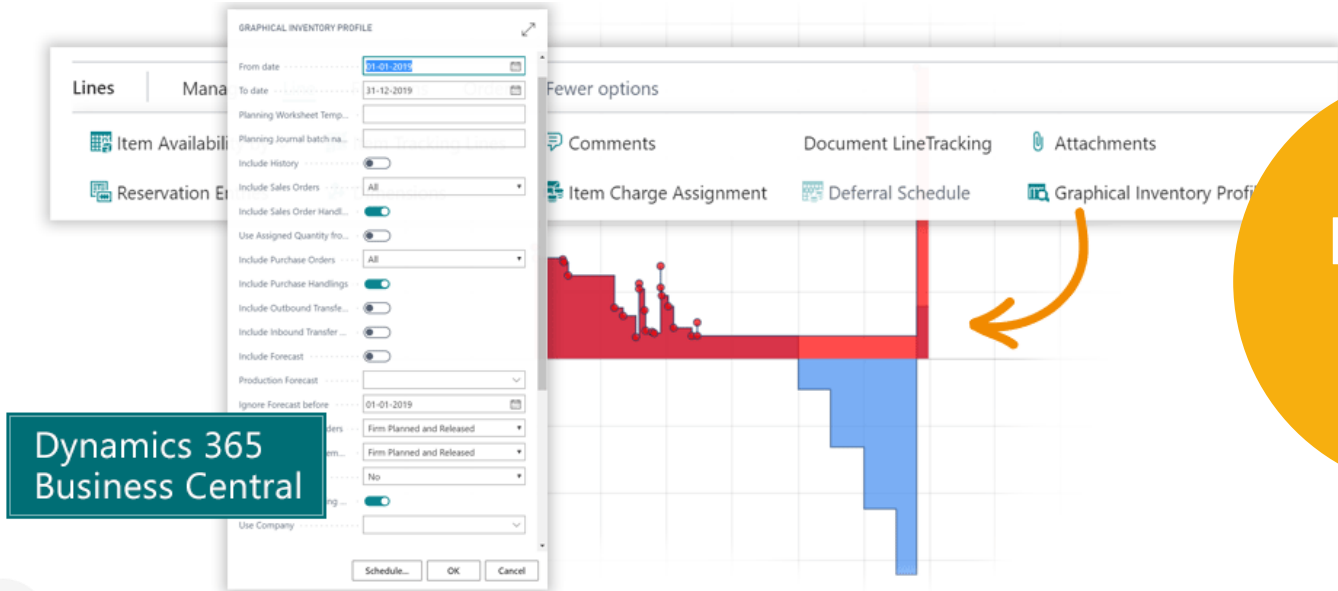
GRAPHICAL INVENTORY PROFILE

From date 01-01-2019
To date 31-12-2019
Planning Worksheet Temp...
Planning Journal batch na...
Include History
Include Sales Orders All
Include Sales Order Handl...
Use Assigned Quantity fro...
Include Purchase Orders All
Include Purchase Handlings
Include Outbound Transfe...
Include Inbound Transfer ...
Include Forecast
Production Forecast
Ignore Forecast before 01-01-2019
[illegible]rders Firm Planned and Released
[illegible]em... Firm Planned and Released
No
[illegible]ng...
Use Company

Schedule... OK Cancel

Lines Mana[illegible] Fewer options

Item Availabili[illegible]
Reservation E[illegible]
Comments
Item Charge Assignment
Document LineTracking
Deferral Schedule
Attachments
Graphical Inventory Profi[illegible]

Dynamics 365 Business Central